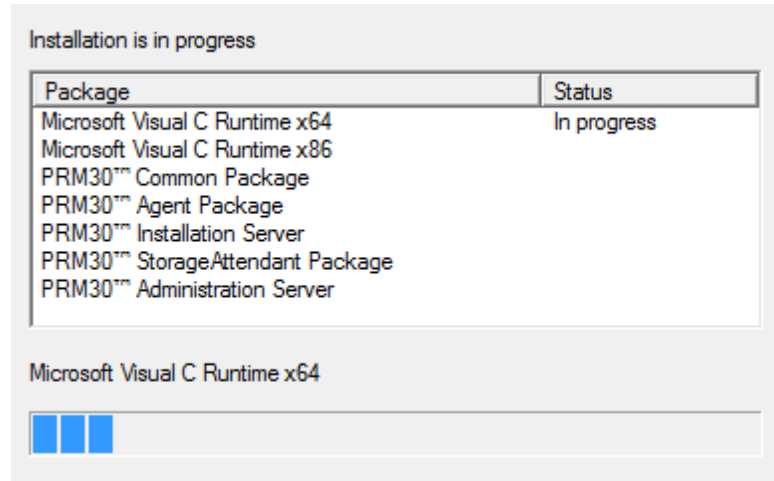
Installation is in progress

| Package | Status |
|---|---|
| Microsoft Visual C Runtime x64 | In progress |
| Microsoft Visual C Runtime x86 | |
| PRM30™ Common Package | |
| PRM30™ Agent Package | |
| PRM30™ Installation Server | |
| PRM30™ StorageAttendant Package | |
| PRM30™ Administration Server | |

Microsoft Visual C Runtime x64